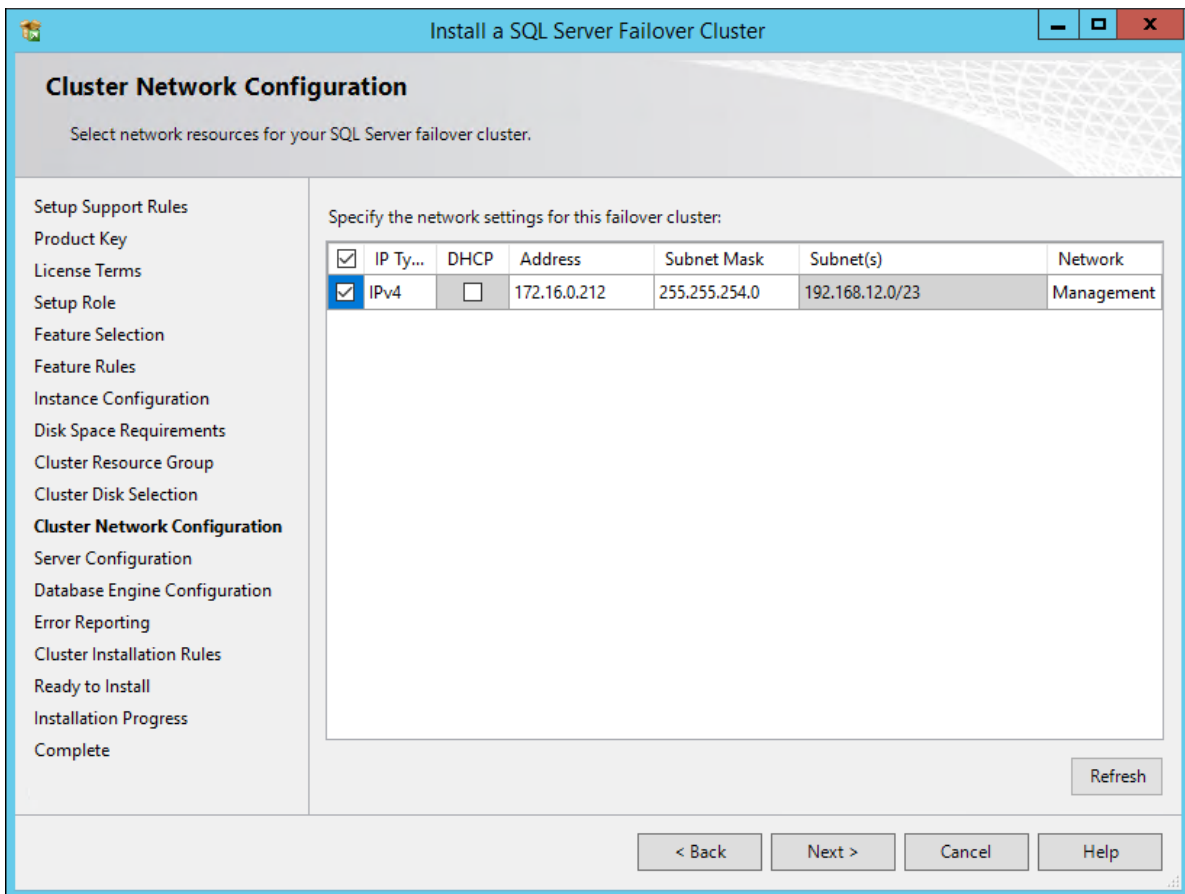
Install a SQL Server Failover Cluster

Cluster Network Configuration

Select network resources for your SQL Server failover cluster.

Setup Support Rules
Product Key
License Terms
Setup Role
Feature Selection
Feature Rules
Instance Configuration
Disk Space Requirements
Cluster Resource Group
Cluster Disk Selection
Cluster Network Configuration
Server Configuration
Database Engine Configuration
Error Reporting
Cluster Installation Rules
Ready to Install
Installation Progress
Complete

Specify the network settings for this failover cluster:

| ☑ | IP Ty... | DHCP | Address | Subnet Mask | Subnet(s) | Network |
|---|---|---|---|---|---|---|
| ☑ | IPv4 | ☐ | 172.16.0.212 | 255.255.254.0 | 192.168.12.0/23 | Management |

Refresh

< Back
Next >
Cancel
Help